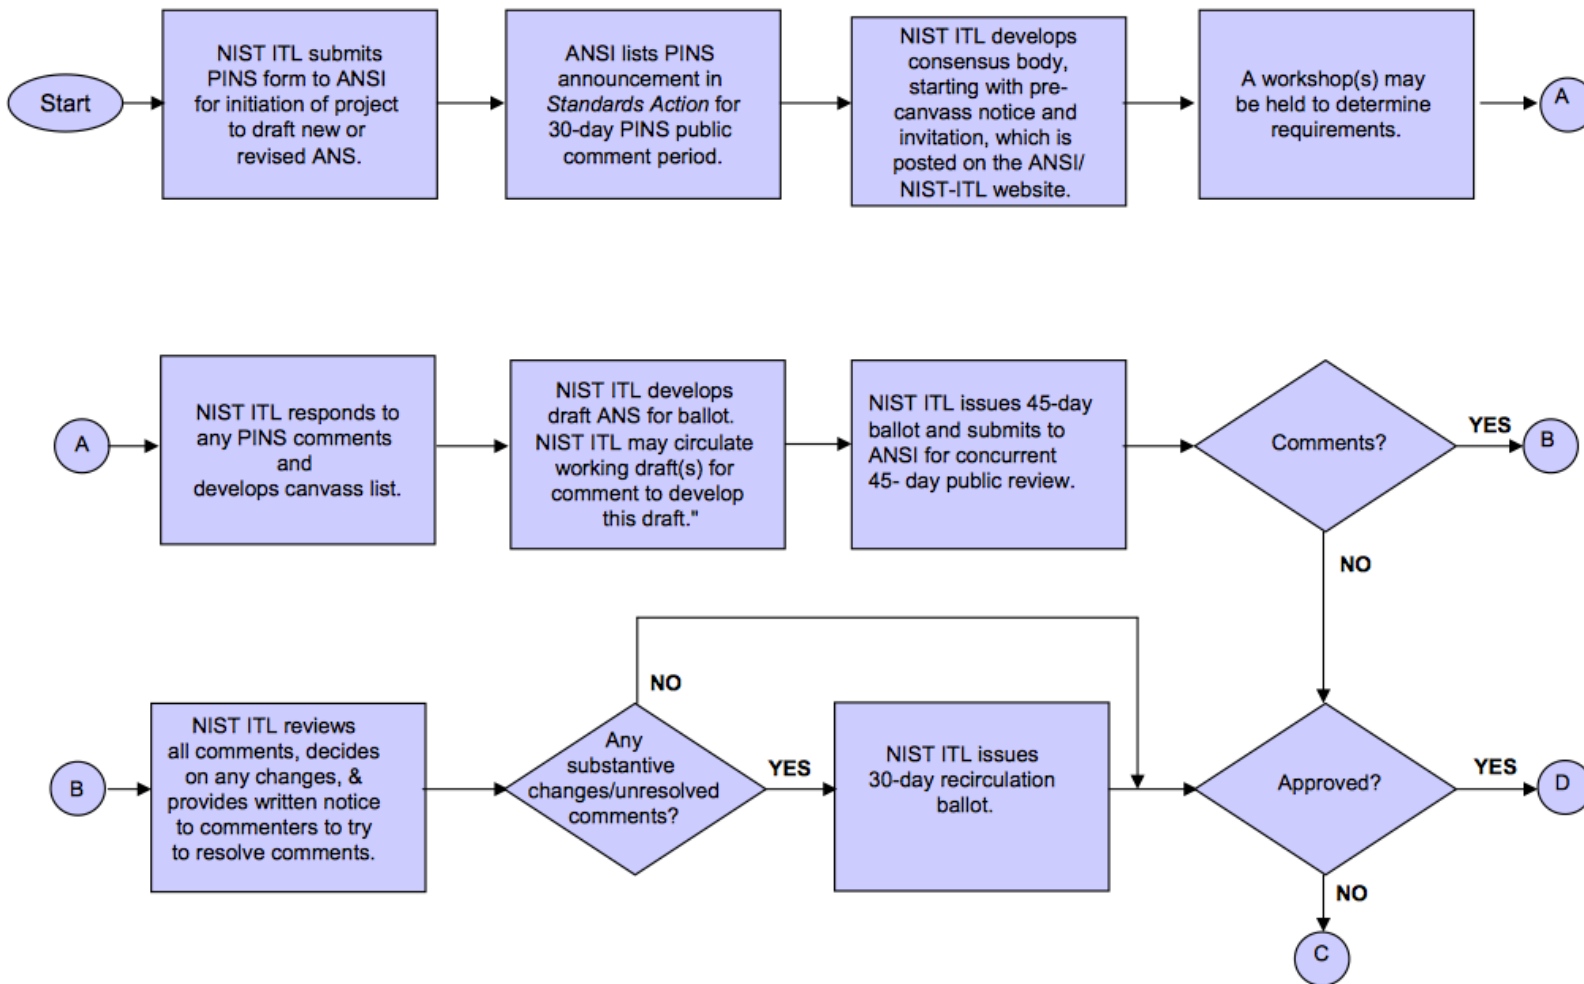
Start

NIST ITL submits PINS form to ANSI for initiation of project to draft new or revised ANS.

ANSI lists PINS announcement in *Standards Action* for 30-day PINS public comment period.

NIST ITL develops consensus body, starting with pre-canvass notice and invitation, which is posted on the ANSI/ NIST-ITL website.

A workshop(s) may be held to determine requirements.

A

A

NIST ITL responds to any PINS comments and develops canvass list.

NIST ITL develops draft ANS for ballot. NIST ITL may circulate working draft(s) for comment to develop this draft."

NIST ITL issues 45-day ballot and submits to ANSI for concurrent 45- day public review.

Comments?

YES

B

NO

B

NIST ITL reviews all comments, decides on any changes, & provides written notice to commenters to try to resolve comments.

NO

Any substantive changes/unresolved comments?

YES

NIST ITL issues 30-day recirculation ballot.

Approved?

YES

D

NO

C